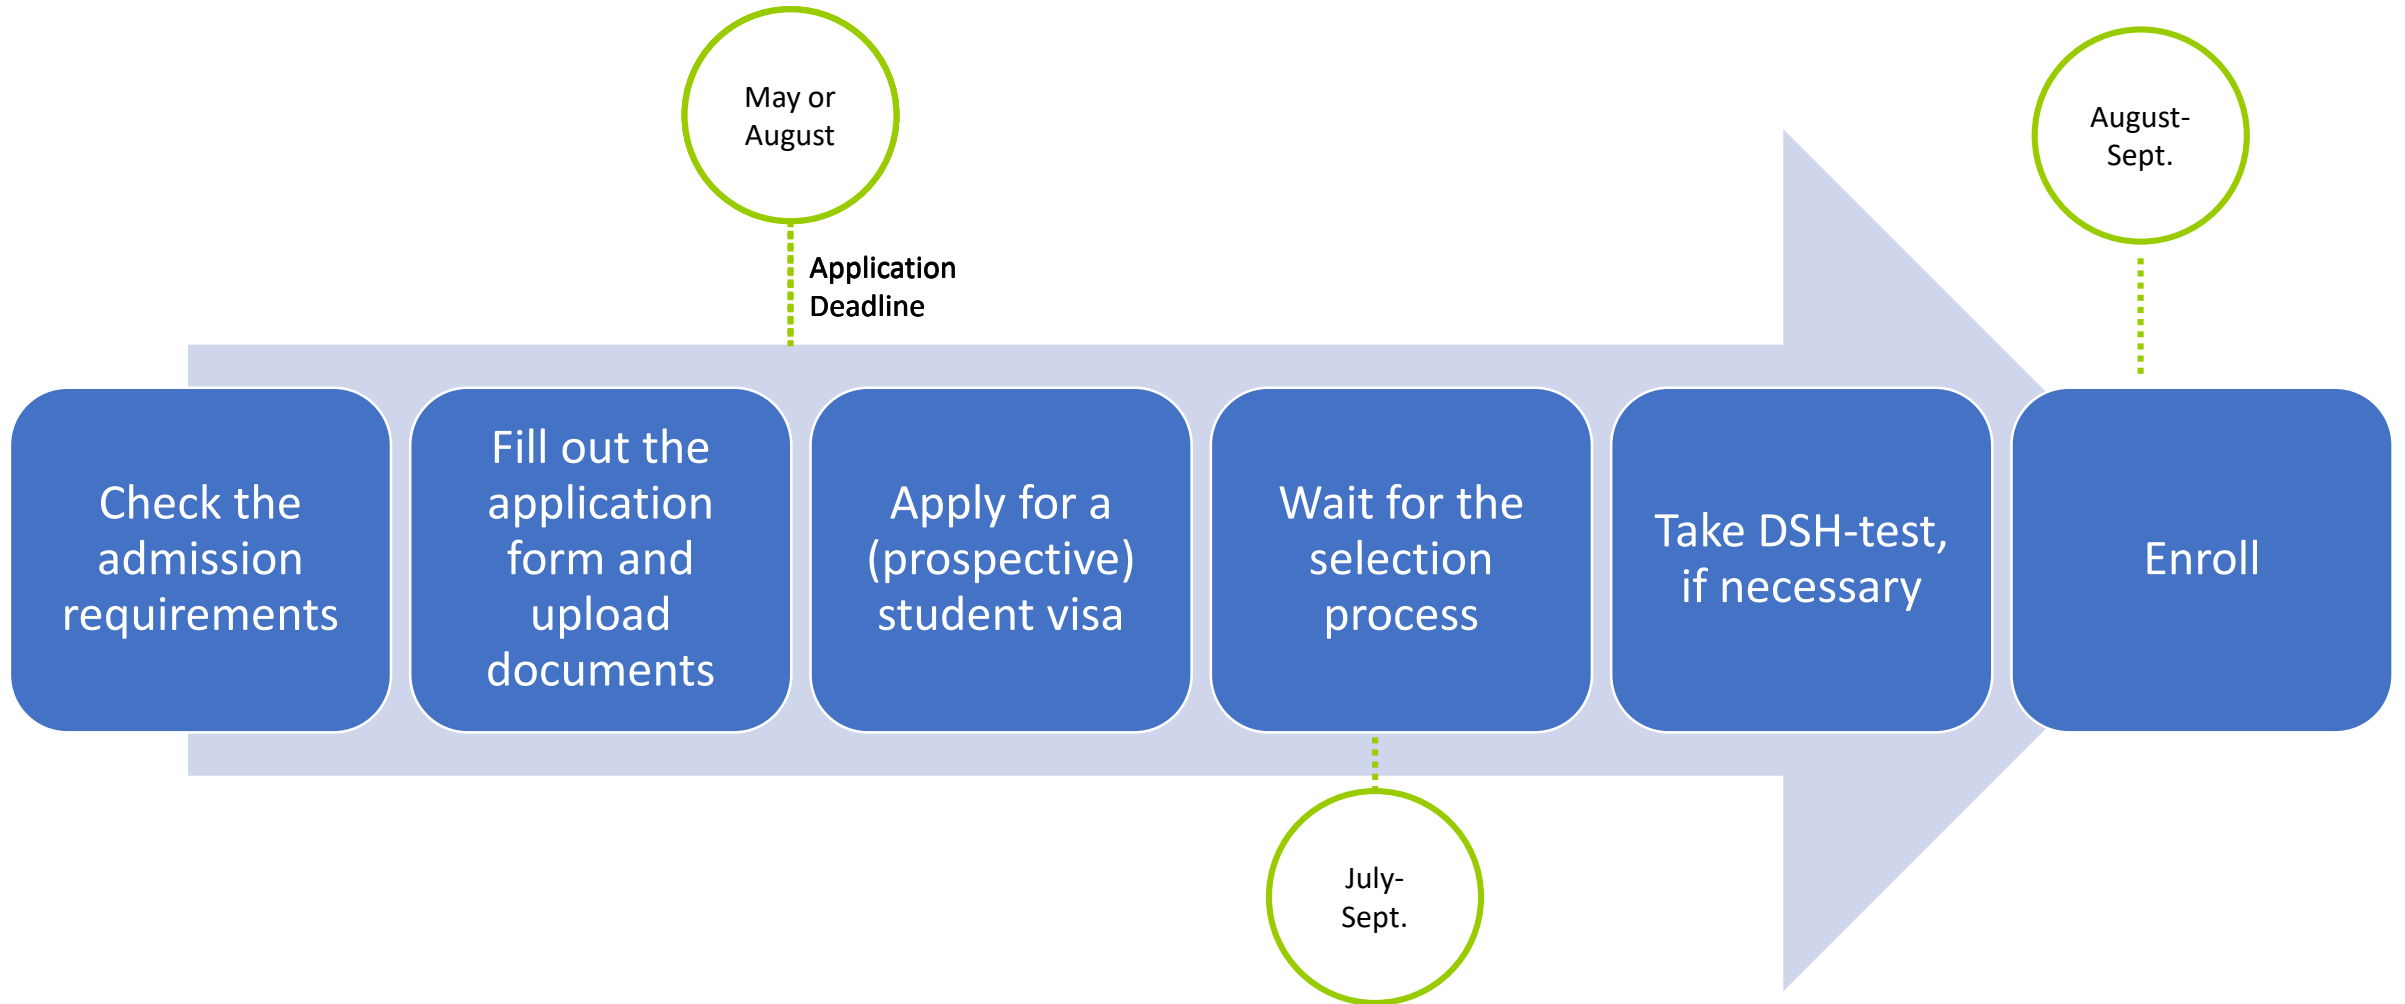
May or August

Application Deadline

August-Sept.

Check the admission requirements

Fill out the application form and upload documents

Apply for a (prospective) student visa

Wait for the selection process

Take DSH-test, if necessary

Enroll

July-Sept.